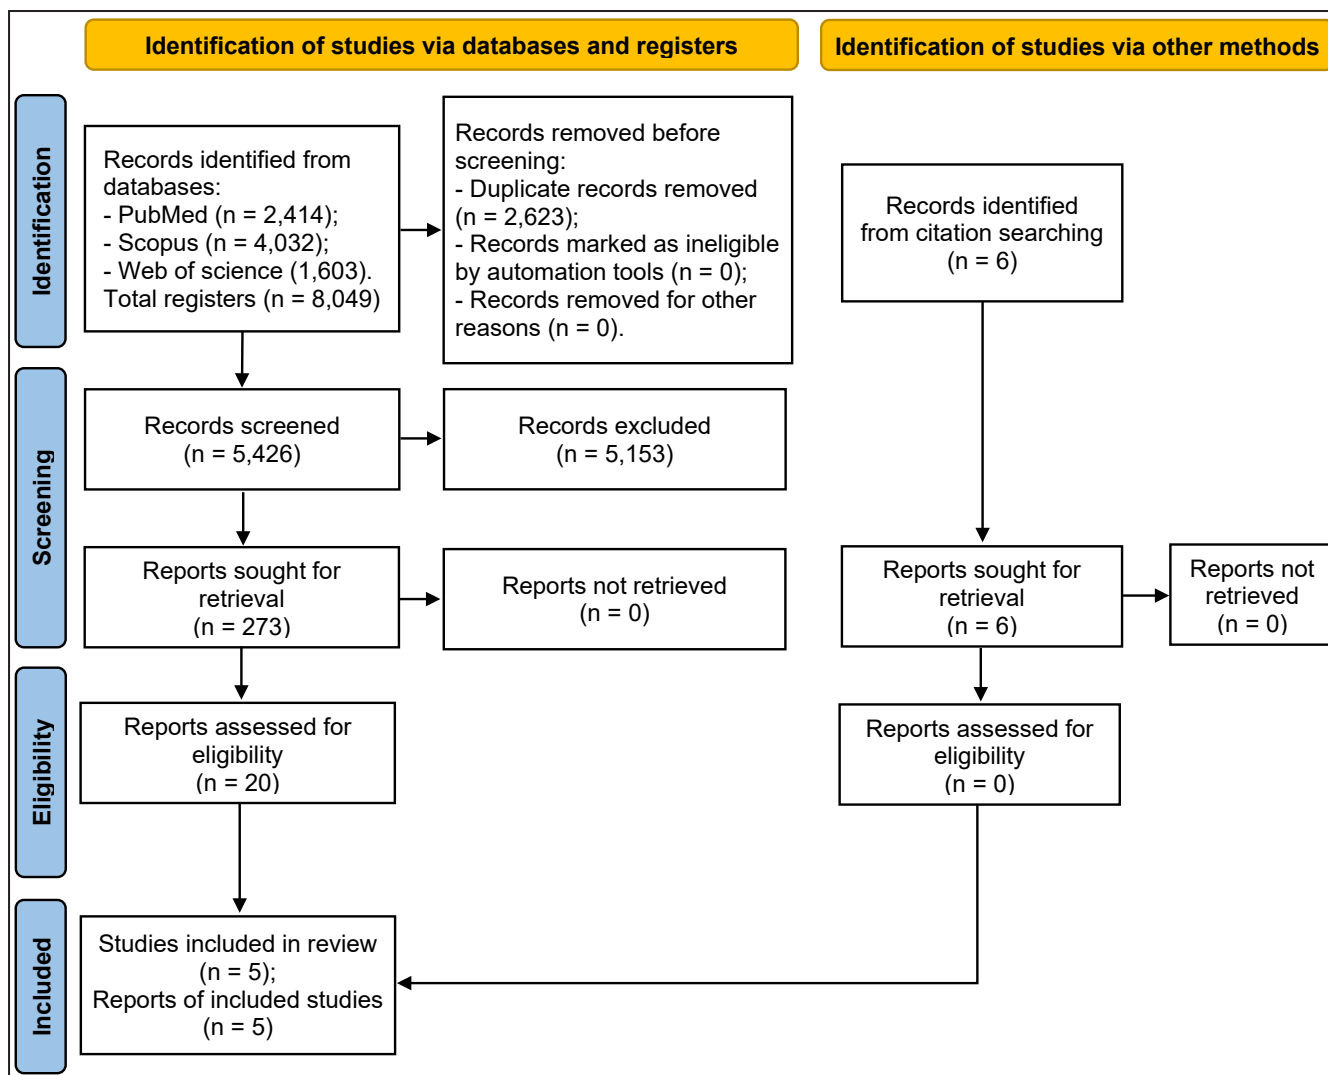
Identification of studies via databases and registers

Identification of studies via other methods

Identification

Records identified from databases:
- PubMed (n = 2,414);
- Scopus (n = 4,032);
- Web of science (1,603).
Total registers (n = 8,049)

Records removed before screening:
- Duplicate records removed (n = 2,623);
- Records marked as ineligible by automation tools (n = 0);
- Records removed for other reasons (n = 0).

Records identified from citation searching
(n = 6)

Screening

Records screened
(n = 5,426)

Records excluded
(n = 5,153)

Reports sought for retrieval
(n = 273)

Reports not retrieved
(n = 0)

Reports sought for retrieval
(n = 6)

Reports not retrieved
(n = 0)

Eligibility

Reports assessed for eligibility
(n = 20)

Reports assessed for eligibility
(n = 0)

Included

Studies included in review
(n = 5);
Reports of included studies
(n = 5)